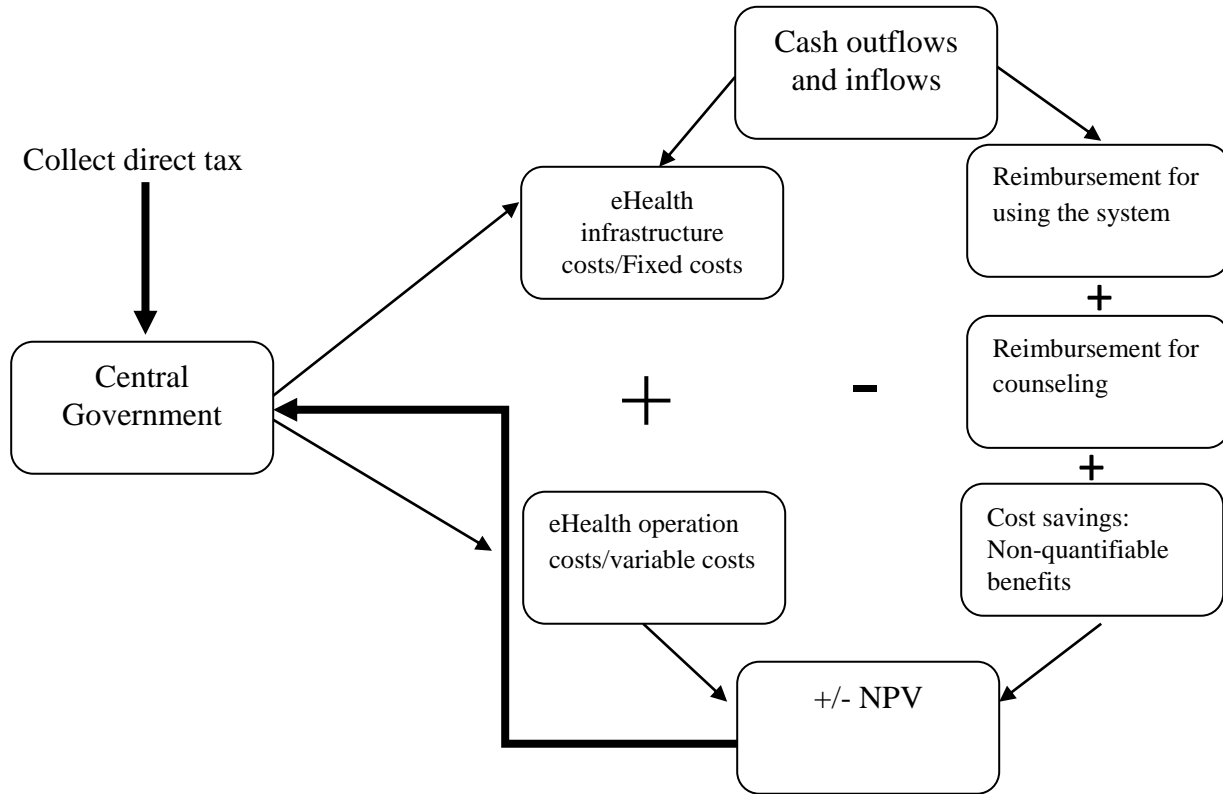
Cash outflows and inflows

Collect direct tax

eHealth infrastructure costs/Fixed costs

Reimbursement for using the system

+

Central Government

+

-

Reimbursement for counseling

+

eHealth operation costs/variable costs

Cost savings: Non-quantifiable benefits

+/- NPV